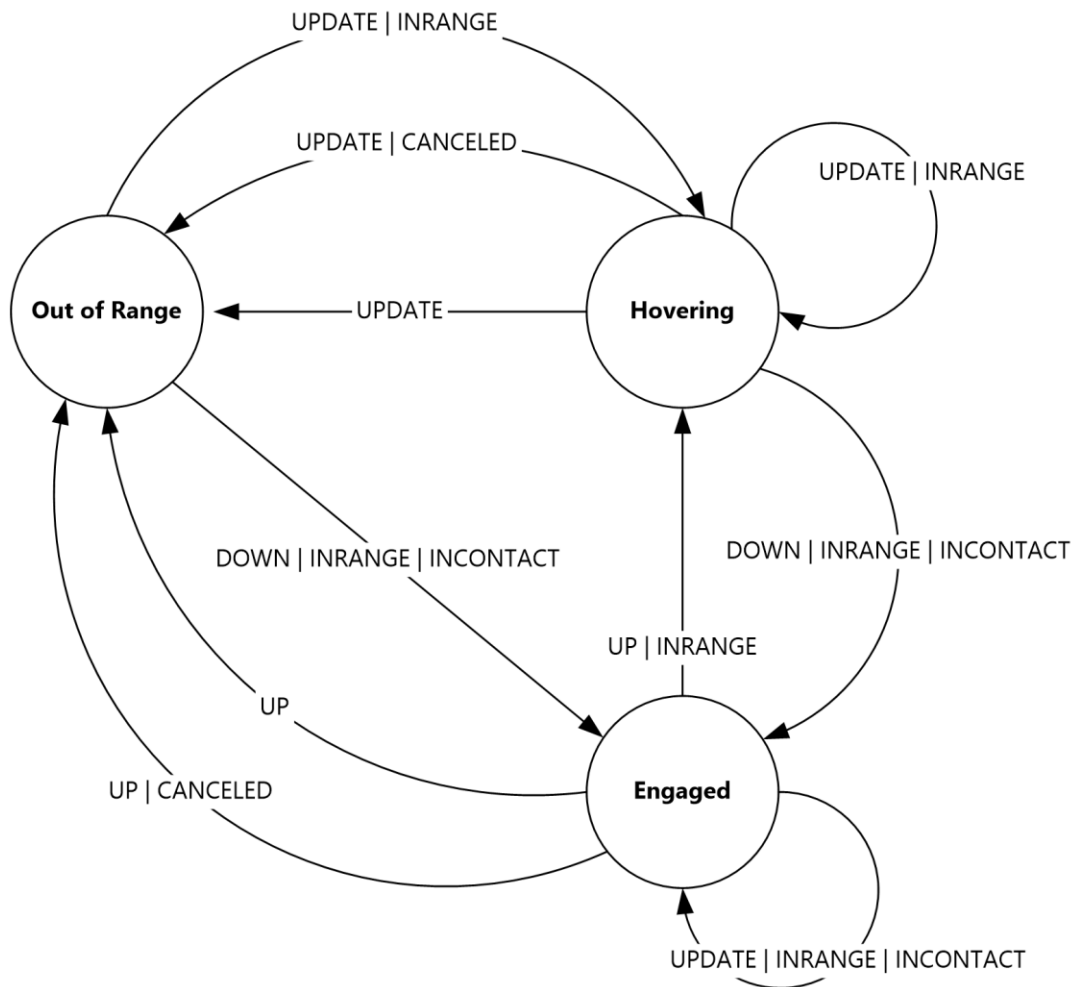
UPDATE | INRANGE

UPDATE | CANCELED

UPDATE | INRANGE

Out of Range

UPDATE

Hovering

DOWN | INRANGE | INCONTACT

DOWN | INRANGE | INCONTACT

UP | INRANGE

UP

UP | CANCELED

Engaged

UPDATE | INRANGE | INCONTACT